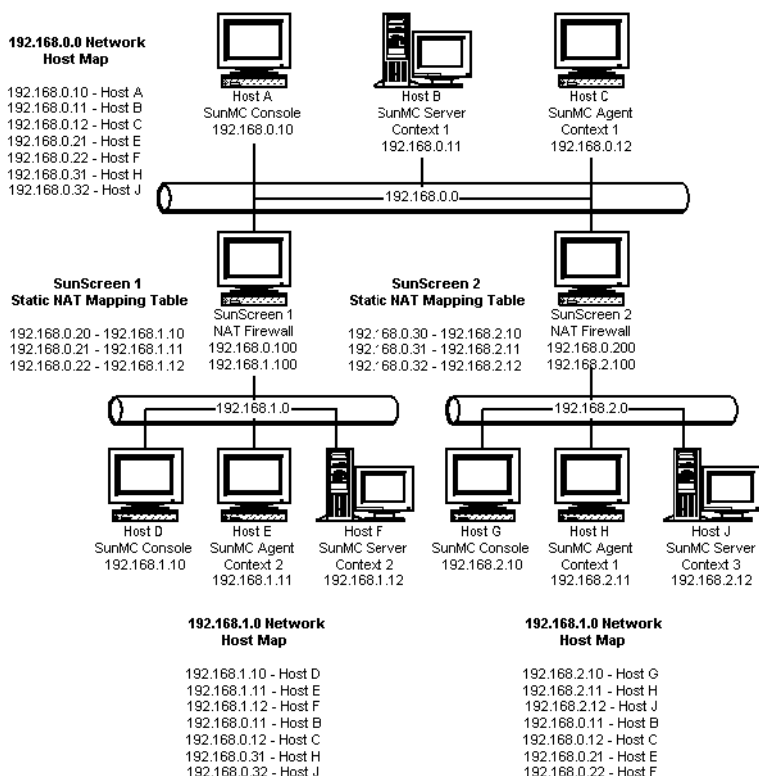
192.168.0.0 Network
Host Map

192.168.0.10 - Host A
192.168.0.11 - Host B
192.168.0.12 - Host C
192.168.0.21 - Host E
192.168.0.22 - Host F
192.168.0.31 - Host H
192.168.0.32 - Host J

Host A
SunMC Console
192.168.0.10

Host B
SunMC Server
Context 1
192.168.0.11

Host C
SunMC Agent
Context 1
192.168.0.12

192.168.0.0

SunScreen 1
Static NAT Mapping Table

192.168.0.20 - 192.168.1.10
192.168.0.21 - 192.168.1.11
192.168.0.22 - 192.168.1.12

SunScreen 1
NAT Firewall
192.168.0.100
192.168.1.100

SunScreen 2
Static NAT Mapping Table

192.168.0.30 - 192.168.2.10
192.168.0.31 - 192.168.2.11
192.168.0.32 - 192.168.2.12

SunScreen 2
NAT Firewall
192.168.0.200
192.168.2.100

192.168.1.0

192.168.2.0

Host D
SunMC Console
192.168.1.10

Host E
SunMC Agent
Context 2
192.168.1.11

Host F
SunMC Server
Context 2
192.168.1.12

Host G
SunMC Console
192.168.2.10

Host H
SunMC Agent
Context 1
192.168.2.11

Host J
SunMC Server
Context 3
192.168.2.12

192.168.1.0 Network
Host Map

192.168.1.10 - Host D
192.168.1.11 - Host E
192.168.1.12 - Host F
192.168.0.11 - Host B
192.168.0.12 - Host C
192.168.0.31 - Host H
192.168.0.32 - Host J

192.168.1.0 Network
Host Map

192.168.2.10 - Host G
192.168.2.11 - Host H
192.168.2.12 - Host J
192.168.0.11 - Host B
192.168.0.12 - Host C
192.168.0.21 - Host E
192.168.0.22 - Host F